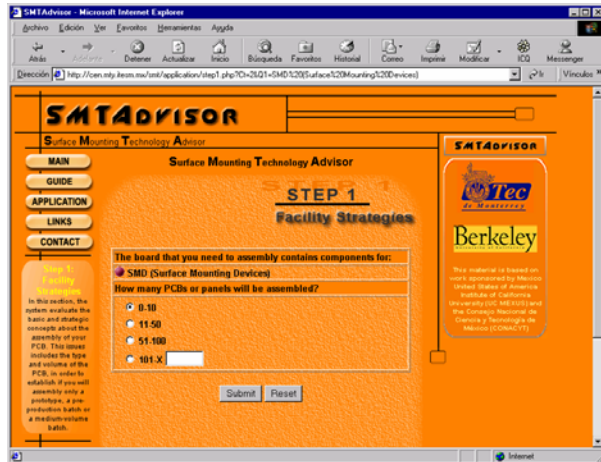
SMTAdvisor - Microsoft Internet Explorer

Archivo Edición Ver Favoritos Herramientas Ayuda

Atrás Adelante Detener Actualizar Inicio Búsqueda Favoritos Historial Correo Imprimir Modificar ICQ Messenger

Dirección http://cen.mty.itesm.mx/smt/application/step1.php?Cl=2&Q1=SMD%20(Surface%20Mounting%20Devices) Ir Vínculos

SMTADVISOR

Surface Mounting Technology Advisor

MAIN

GUIDE

APPLICATION

LINKS

CONTACT

Step 1: Facility Strategies

In this section, the system evaluate the basic and strategic concepts about the assembly of your PCB. This issues includes the type and volume of the PCB, in order to establish if you will assembly only a prototype, a pre-production batch or a medium-volume batch.

Surface Mounting Technology Advisor

STEP 1

Facility Strategies

The board that you need to assembly contains components for:

SMD (Surface Mounting Devices)

How many PCBs or panels will be assembled?

0-10

11-50

51-100

101-X

Submit Reset

SMTADVISOR

Tec de Monterrey

Berkeley

This material is based on work sponsored by Mexico United States of America Institute of California University (UC MEXUS) and the Consejo Nacional de Ciencia y Tecnología de México (CONACYT)

Internet